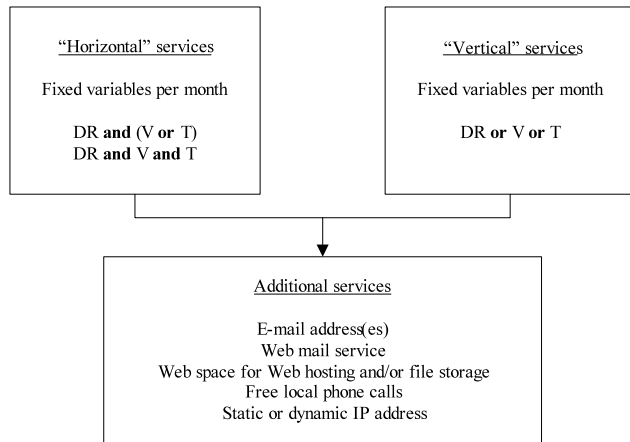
“Horizontal” services

Fixed variables per month

DR **and** (V **or** T)
DR **and** V **and** T

“Vertical” services

Fixed variables per month

DR **or** V **or** T

Additional services

E-mail address(es)
Web mail service
Web space for Web hosting and/or file storage
Free local phone calls
Static or dynamic IP address